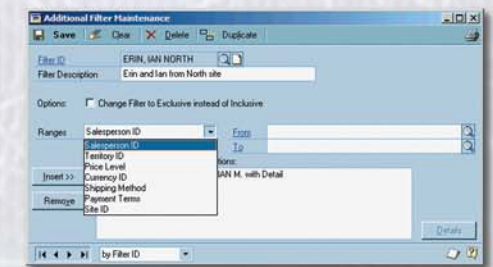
Additional Filter Maintenance

Save Clear Delete Duplicate

Filter ID ERIN, IAN NORTH

Filter Description Erin and Ian from North site

Options: Change Filter to Exclusive instead of Inclusive

Ranges: Salesperson ID From To

Salesperson ID
Territory ID
Price Level
Currency ID
Shipping Method
Payment Terms
Site ID

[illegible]tions:

Insert >>

Remove

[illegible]IAN M. with Detail

Details

by Filter ID